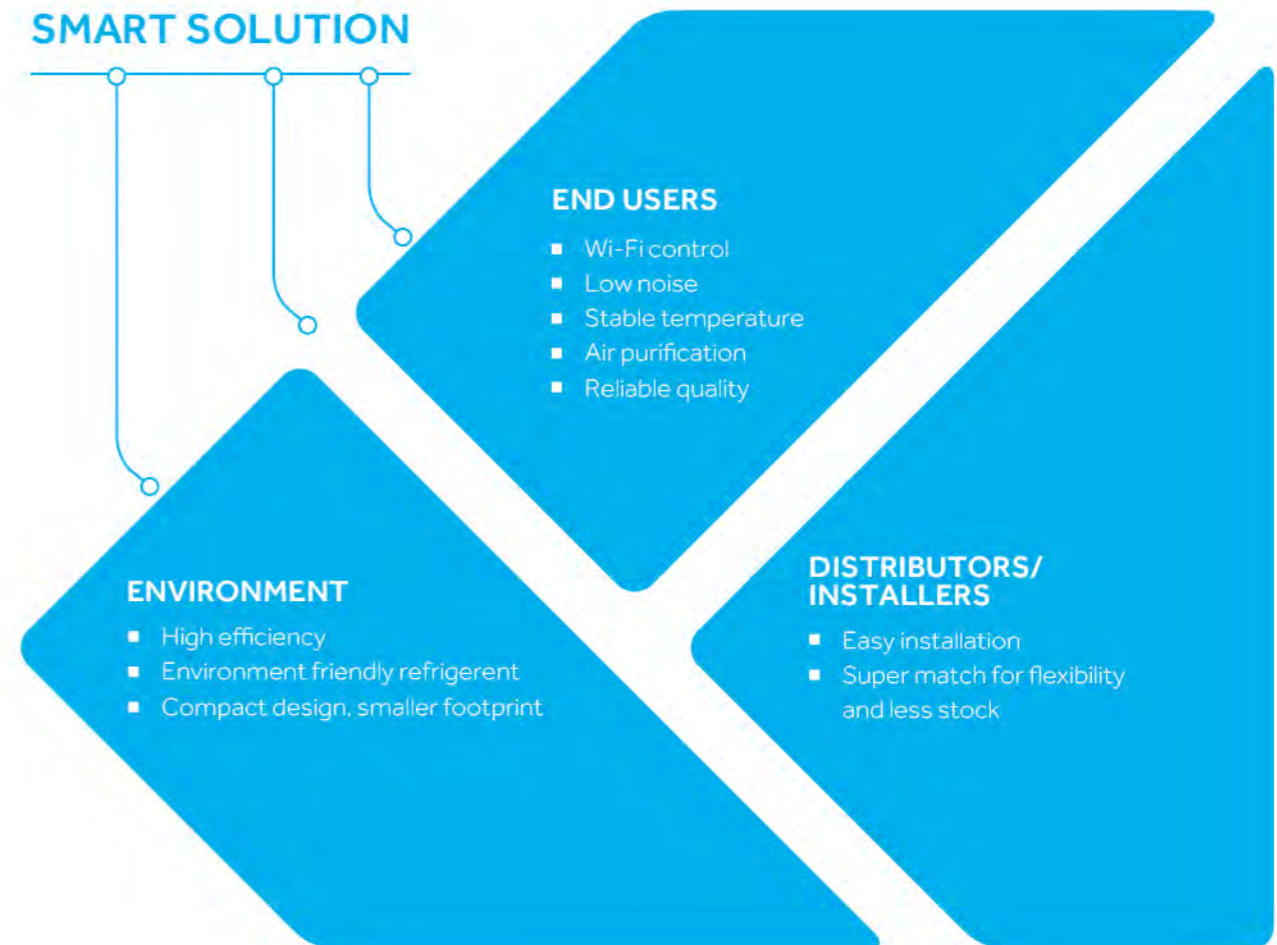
SMART SOLUTION

END USERS

- Wi-Fi control
- Low noise
- Stable temperature
- Air purification
- Reliable quality

ENVIRONMENT

- High efficiency
- Environment friendly refrigerent
- Compact design, smaller footprint

DISTRIBUTORS/ INSTALLERS

- Easy installation
- Super match for flexibility and less stock